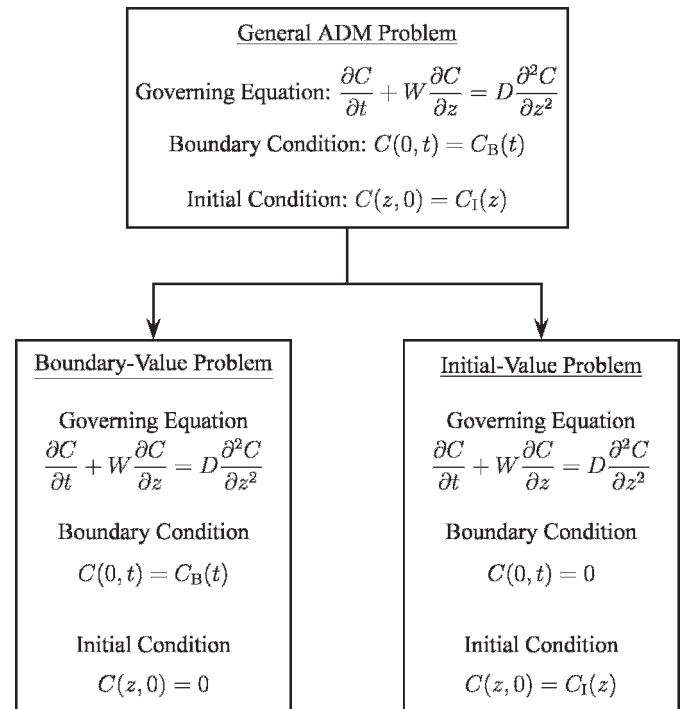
General ADM Problem

Governing Equation: $\frac{\partial C}{\partial t} + W\frac{\partial C}{\partial z} = D\frac{\partial^2 C}{\partial z^2}$

Boundary Condition: $C(0,t) = C_{\mathrm{B}}(t)$

Initial Condition: $C(z,0) = C_{\mathrm{I}}(z)$

Boundary-Value Problem

Governing Equation
$\frac{\partial C}{\partial t} + W\frac{\partial C}{\partial z} = D\frac{\partial^2 C}{\partial z^2}$

Boundary Condition
$C(0,t) = C_{\mathrm{B}}(t)$

Initial Condition
$C(z,0) = 0$

Initial-Value Problem

Governing Equation
$\frac{\partial C}{\partial t} + W\frac{\partial C}{\partial z} = D\frac{\partial^2 C}{\partial z^2}$

Boundary Condition
$C(0,t) = 0$

Initial Condition
$C(z,0) = C_{\mathrm{I}}(z)$